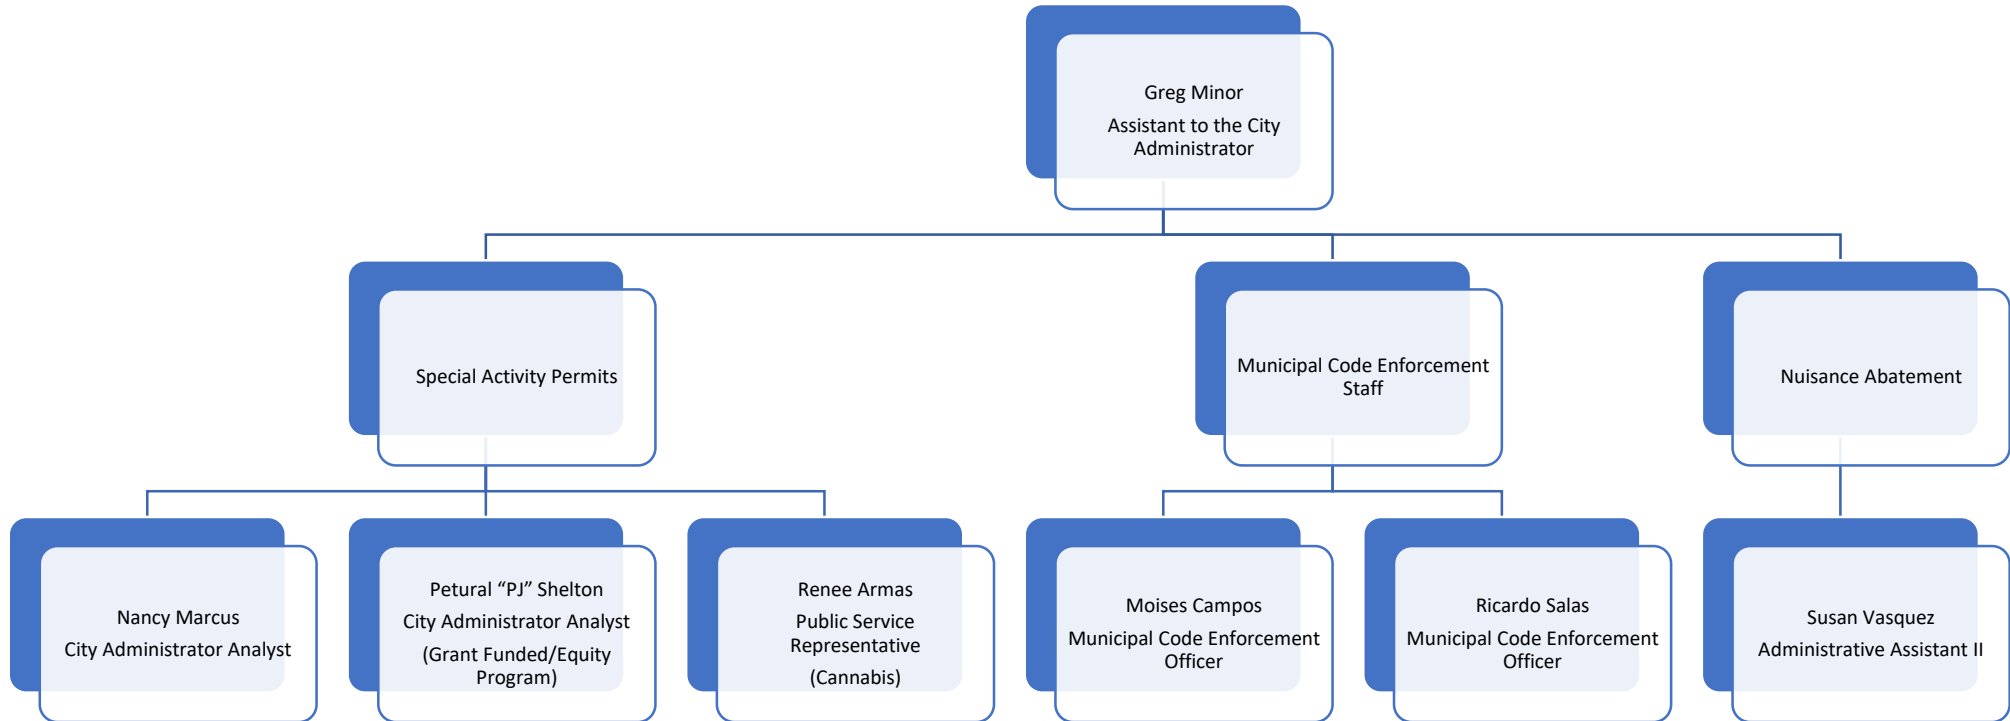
Greg Minor
Assistant to the City Administrator

Special Activity Permits

Municipal Code Enforcement Staff

Nuisance Abatement

Nancy Marcus
City Administrator Analyst

Petural “PJ” Shelton
City Administrator Analyst
(Grant Funded/Equity Program)

Renee Armas
Public Service Representative
(Cannabis)

Moises Campos
Municipal Code Enforcement Officer

Ricardo Salas
Municipal Code Enforcement Officer

Susan Vasquez
Administrative Assistant II